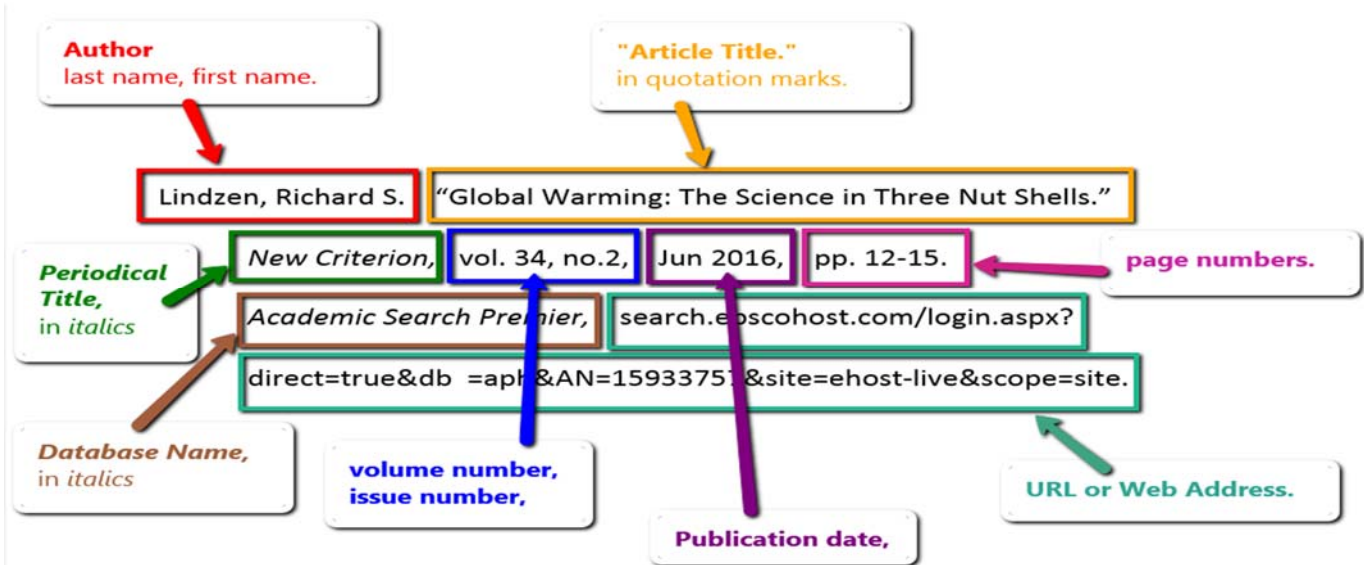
Author
last name, first name.

"Article Title."
in quotation marks.

Lindzen, Richard S.

"Global Warming: The Science in Three Nut Shells."

Periodical Title, in italics

New Criterion,

vol. 34, no.2,

Jun 2016,

pp. 12-15.

page numbers.

Academic Search Premier,

search.e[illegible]scohost.com/login.aspx?

direct=true&db =ap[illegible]&AN=1593375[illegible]&site=ehost-live&scope=site.

Database Name, in italics

volume number, issue number,

Publication date,

URL or Web Address.